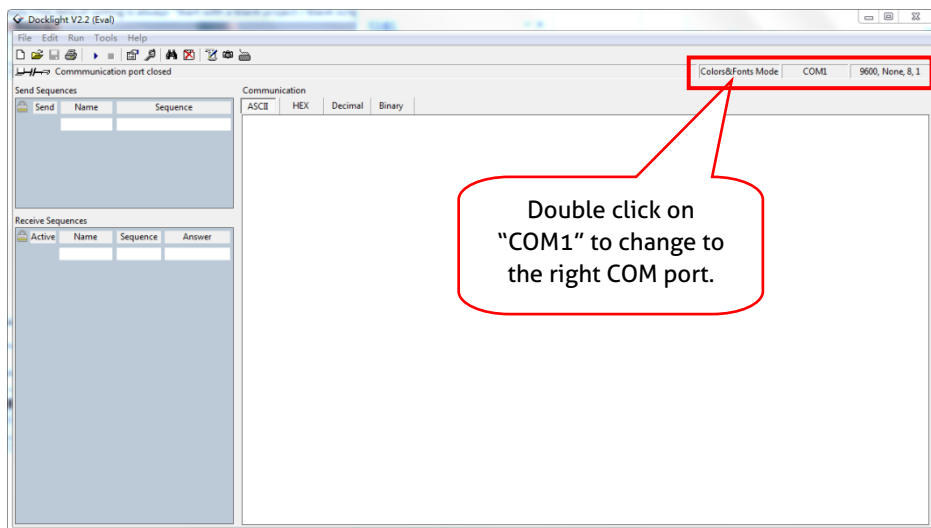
Docklight V2.2 (Eval)

File Edit Run Tools Help

Commmunication port closed

Colors&Fonts Mode | COM1 | 9600, None, 8, 1

Send Sequences

| Send | Name | Sequence |
|---|---|---|

Communication

ASCII | HEX | Decimal | Binary

Receive Sequences

| Active | Name | Sequence | Answer |
|---|---|---|---|

Double click on “COM1” to change to the right COM port.